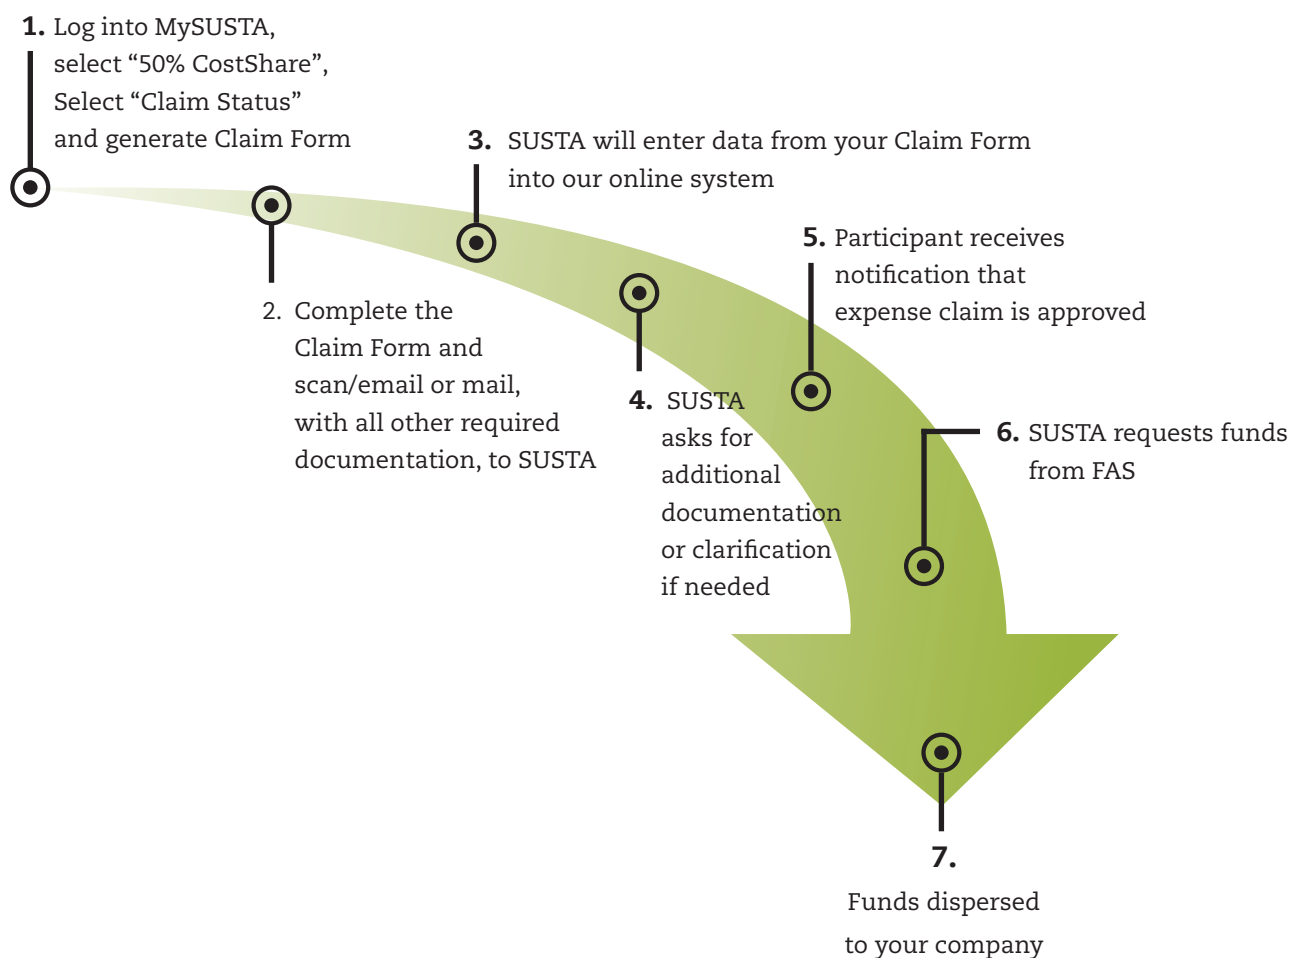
1. Log into MySUSTA, select “50% CostShare”, Select “Claim Status” and generate Claim Form

3. SUSTA will enter data from your Claim Form into our online system

5. Participant receives notification that expense claim is approved

2. Complete the Claim Form and scan/email or mail, with all other required documentation, to SUSTA

4. SUSTA asks for additional documentation or clarification if needed

6. SUSTA requests funds from FAS

7. Funds dispersed to your company